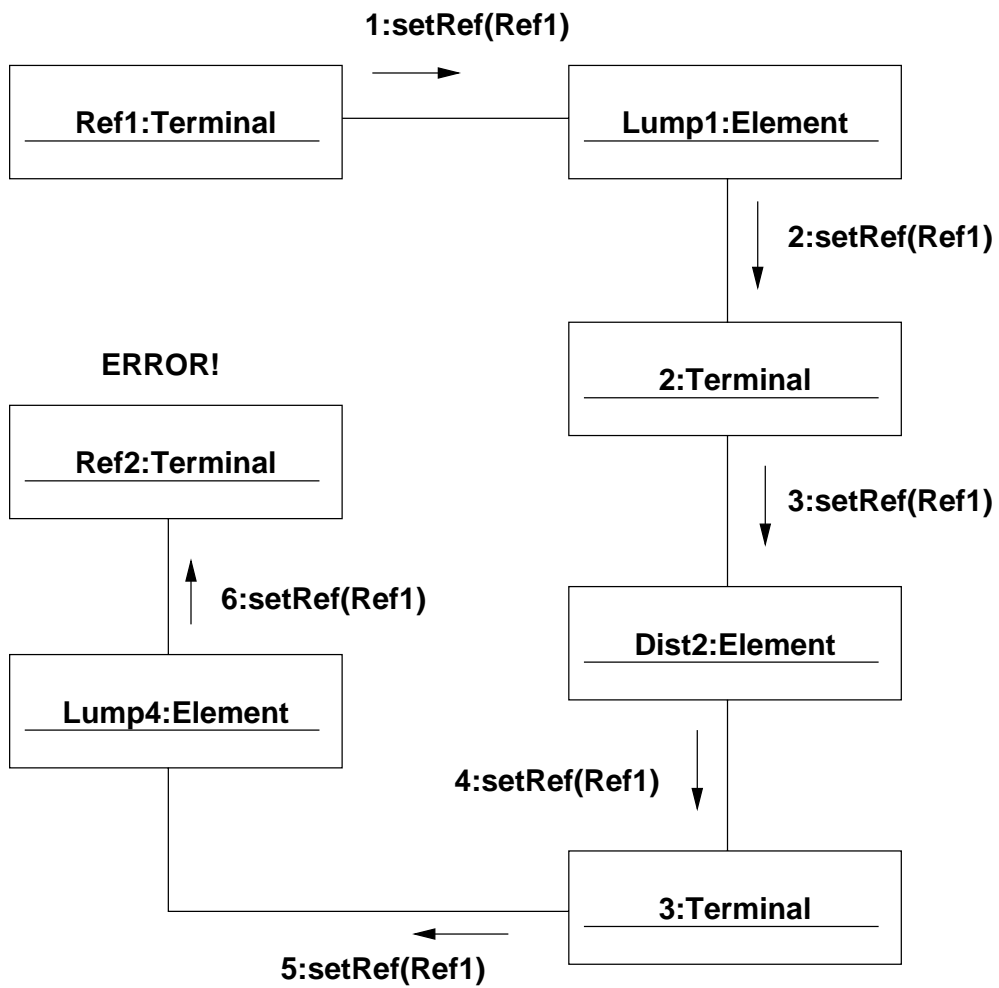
1:setRef(Ref1)

Ref1:Terminal

Lump1:Element

2:setRef(Ref1)

2:Terminal

3:setRef(Ref1)

Dist2:Element

4:setRef(Ref1)

3:Terminal

5:setRef(Ref1)

Lump4:Element

6:setRef(Ref1)

Ref2:Terminal

ERROR!